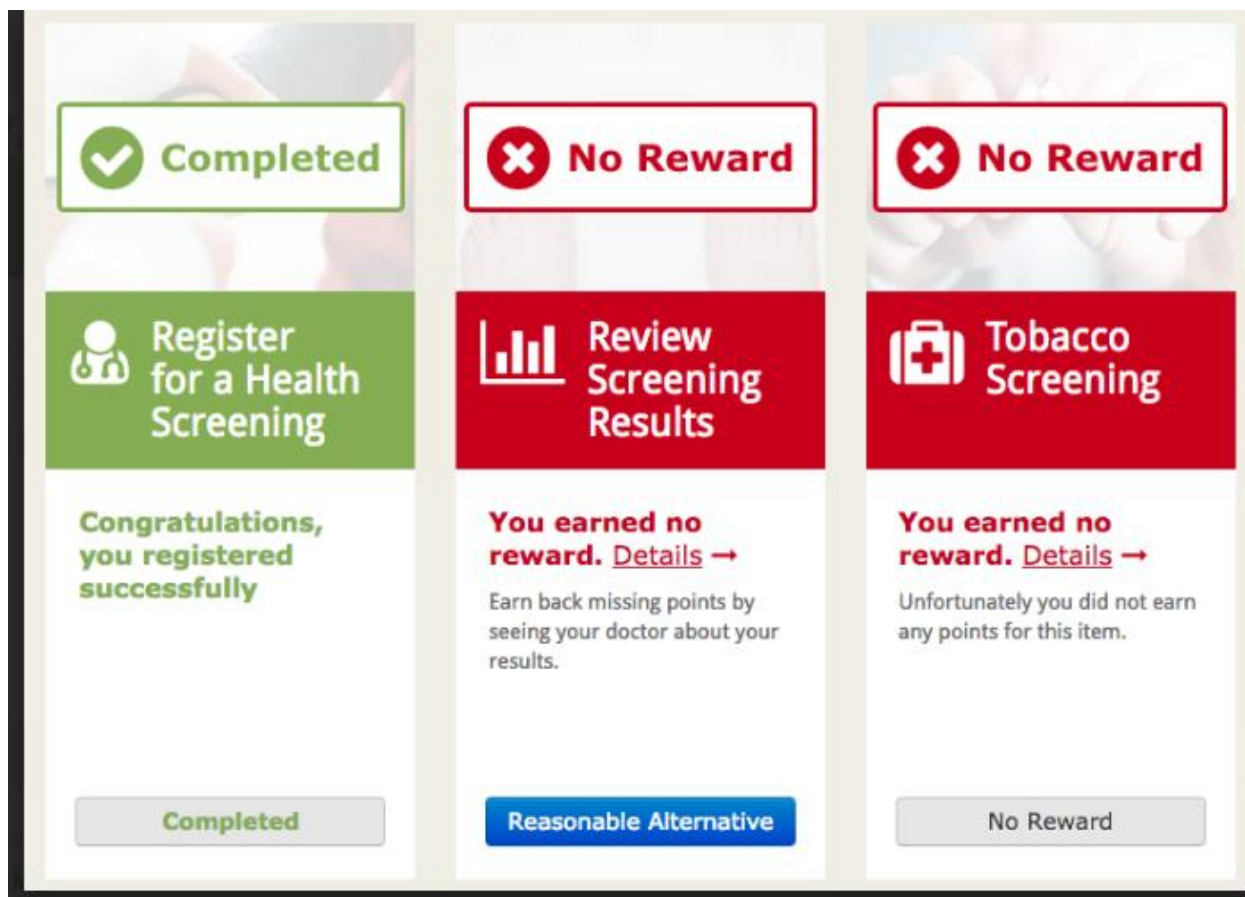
Completed

Register for a Health Screening

Congratulations, you registered successfully

Completed

No Reward

Review Screening Results

You earned no reward. Details →

Earn back missing points by seeing your doctor about your results.

Reasonable Alternative

No Reward

Tobacco Screening

You earned no reward. Details →

Unfortunately you did not earn any points for this item.

No Reward